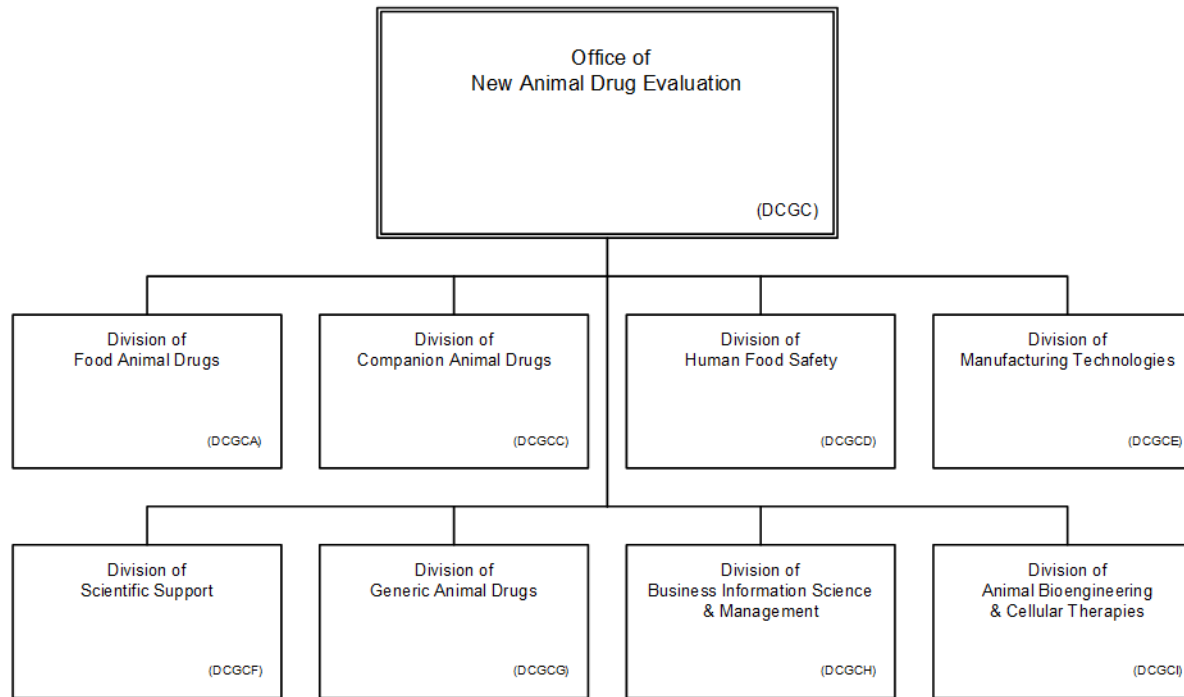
Office of
New Animal Drug Evaluation

(DCGC)

Division of
Food Animal Drugs

(DCGCA)

Division of
Companion Animal Drugs

(DCGCC)

Division of
Human Food Safety

(DCGCD)

Division of
Manufacturing Technologies

(DCGCE)

Division of
Scientific Support

(DCGCF)

Division of
Generic Animal Drugs

(DCGCG)

Division of
Business Information Science & Management

(DCGCH)

Division of
Animal Bioengineering & Cellular Therapies

(DCGCI)